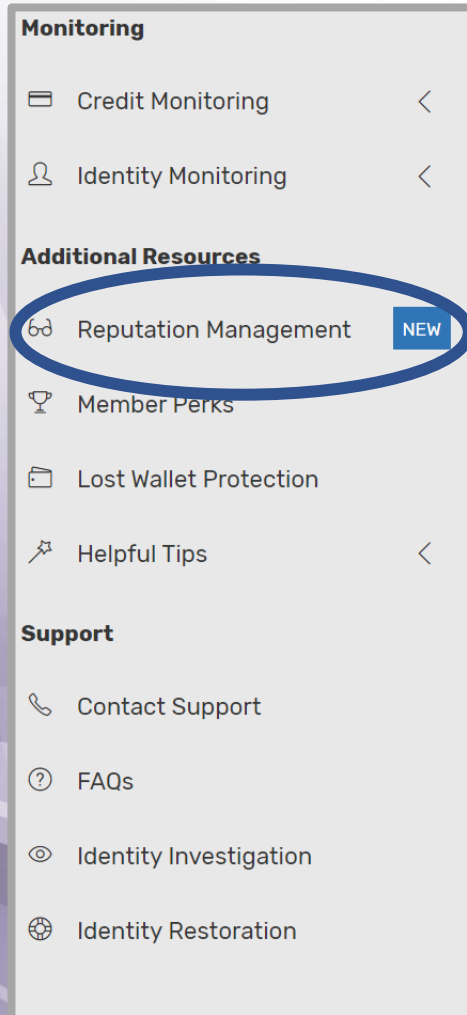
Monitoring

Credit Monitoring

Identity Monitoring

Additional Resources

Reputation Management NEW

Member Perks

Lost Wallet Protection

Helpful Tips

Support

Contact Support

FAQs

Identity Investigation

Identity Restoration